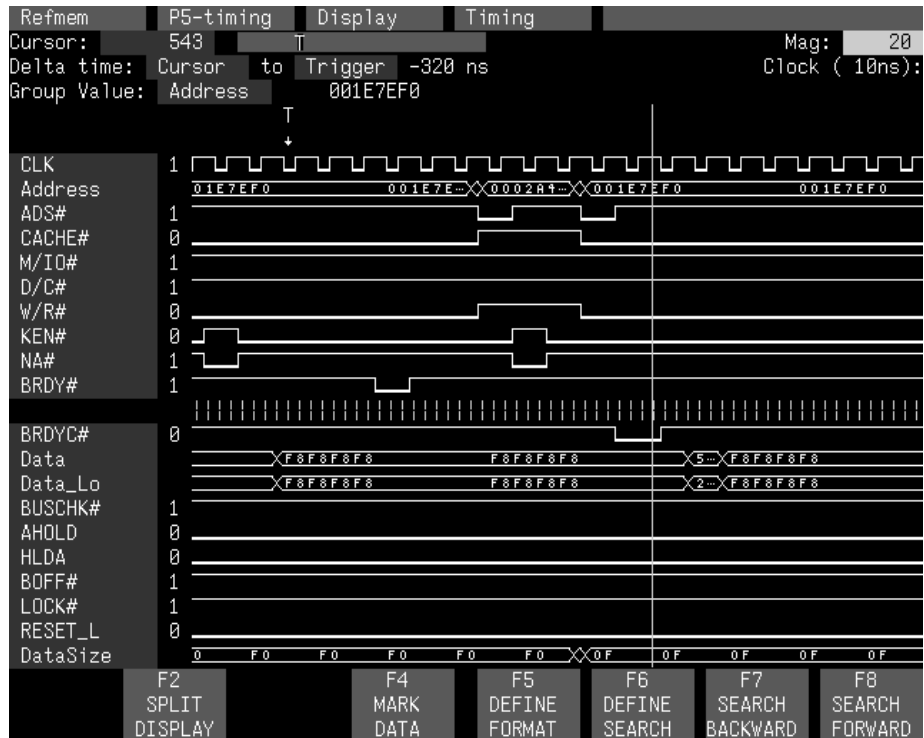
Refmem P5-timing Display Timing
Cursor: 543 T Mag: 20
Delta time: Cursor to Trigger -320 ns Clock ( 10ns):
Group Value: Address 001E7EF0

T

CLK 1
Address 01E7EF0 001E7E… 0002A4… 001E7EF0 001E7EF0
ADS# 1
CACHE# 0
M/IO# 1
D/C# 1
W/R# 0
KEN# 0
NA# 1
BRDY# 1

BRDYC# 0
Data F8F8F8F8 F8F8F8F8 5… F8F8F8F8
Data_Lo F8F8F8F8 F8F8F8F8 2… F8F8F8F8
BUSCHK# 1
AHOLD 0
HLDA 0
BOFF# 1
LOCK# 1
RESET_L 0
DataSize 0 F0 F0 F0 F0 F0 0F 0F 0F 0F 0F

F2 SPLIT DISPLAY
F4 MARK DATA
F5 DEFINE FORMAT
F6 DEFINE SEARCH
F7 SEARCH BACKWARD
F8 SEARCH FORWARD